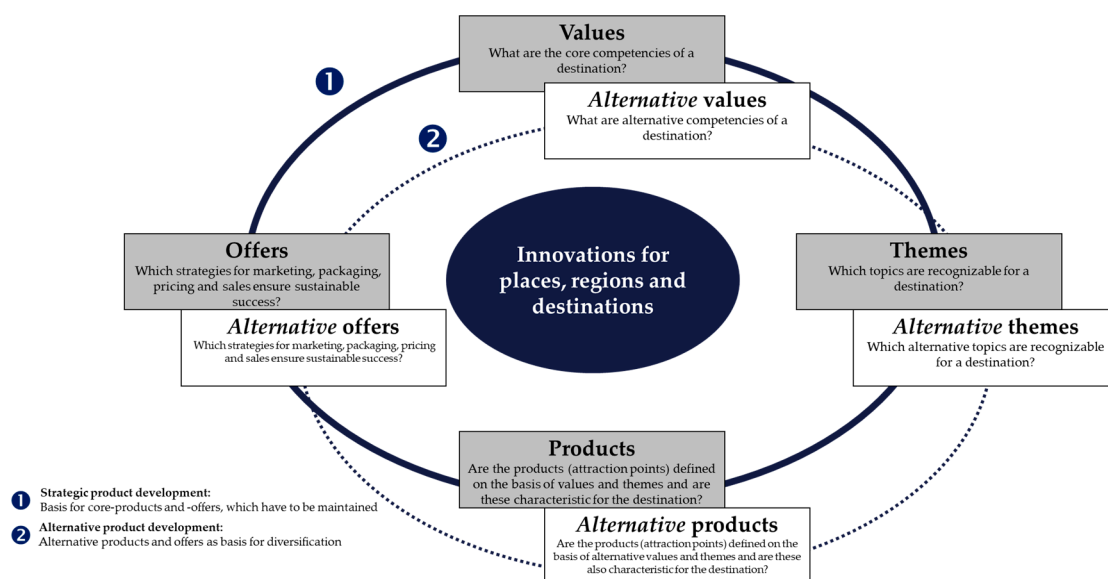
1

2

Values
What are the core competencies of a destination?

*Alternative* values
What are alternative competencies of a destination?

Offers
Which strategies for marketing, packaging, pricing and sales ensure sustainable success?

*Alternative* offers
Which strategies for marketing, packaging, pricing and sales ensure sustainable success?

Innovations for places, regions and destinations

Themes
Which topics are recognizable for a destination?

*Alternative* themes
Which alternative topics are recognizable for a destination?

Products
Are the products (attraction points) defined on the basis of values and themes and are these characteristic for the destination?

*Alternative* products
Are the products (attraction points) defined on the basis of alternative values and themes and are these also characteristic for the destination?

1 Strategic product development:
Basis for core-products and -offers, which have to be maintained

2 Alternative product development:
Alternative products and offers as basis for diversification